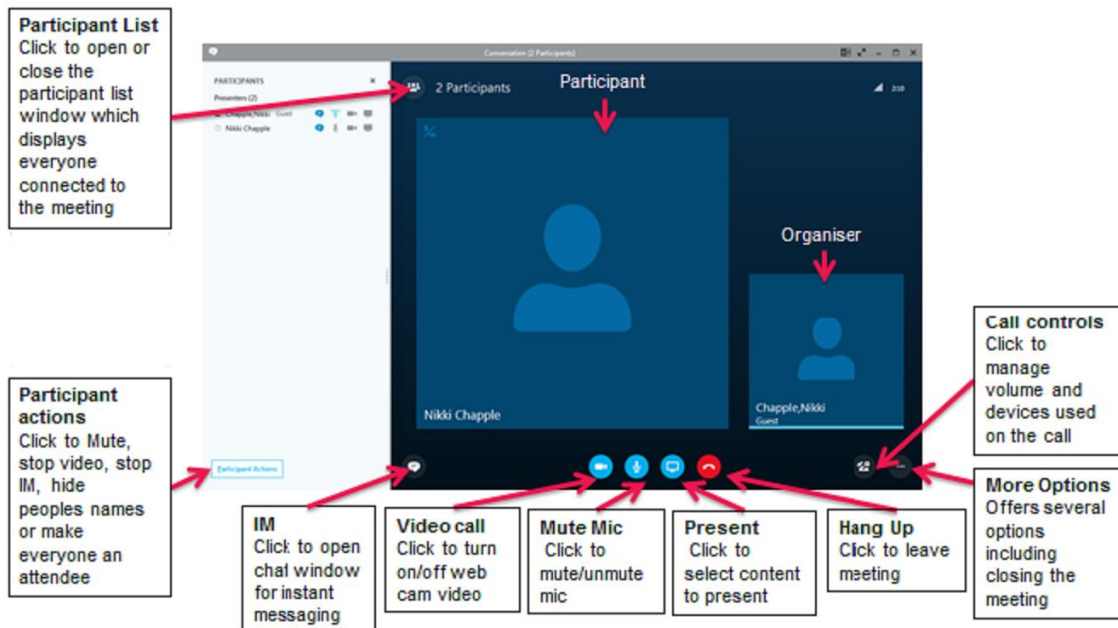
Participant List
Click to open or close the participant list window which displays everyone connected to the meeting

Conversation (2 Participants)

PARTICIPANTS
Presenters (2)
Chapple,Nikki Guest
Nikki Chapple

2 Participants

Participant

Organiser

Nikki Chapple

Chapple,Nikki
Guest

Participant Actions

Participant actions
Click to Mute, stop video, stop IM, hide peoples names or make everyone an attendee

IM
Click to open chat window for instant messaging

Video call
Click to turn on/off web cam video

Mute Mic
Click to mute/unmute mic

Present
Click to select content to present

Hang Up
Click to leave meeting

Call controls
Click to manage volume and devices used on the call

More Options
Offers several options including closing the meeting